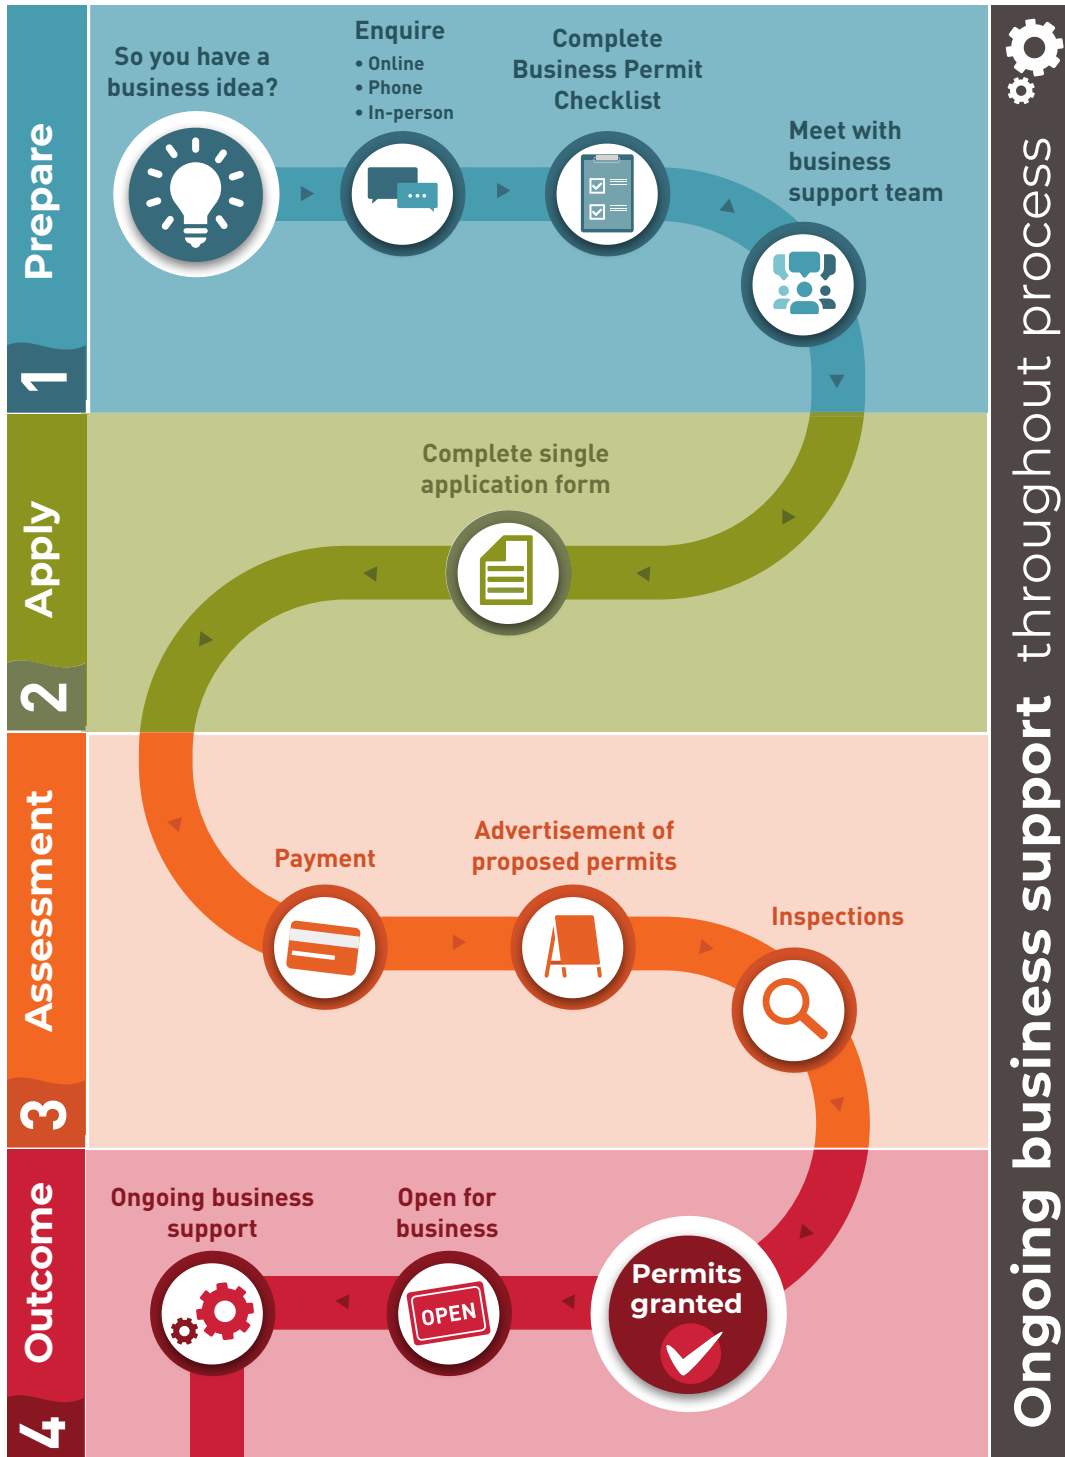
Prepare
1

So you have a business idea?

Enquire
• Online
• Phone
• In-person

Complete Business Permit Checklist

Meet with business support team

Apply
2

Complete single application form

Assessment
3

Payment

Advertisement of proposed permits

Inspections

Outcome
4

Ongoing business support

Open for business

OPEN

Permits granted

Ongoing business support throughout process